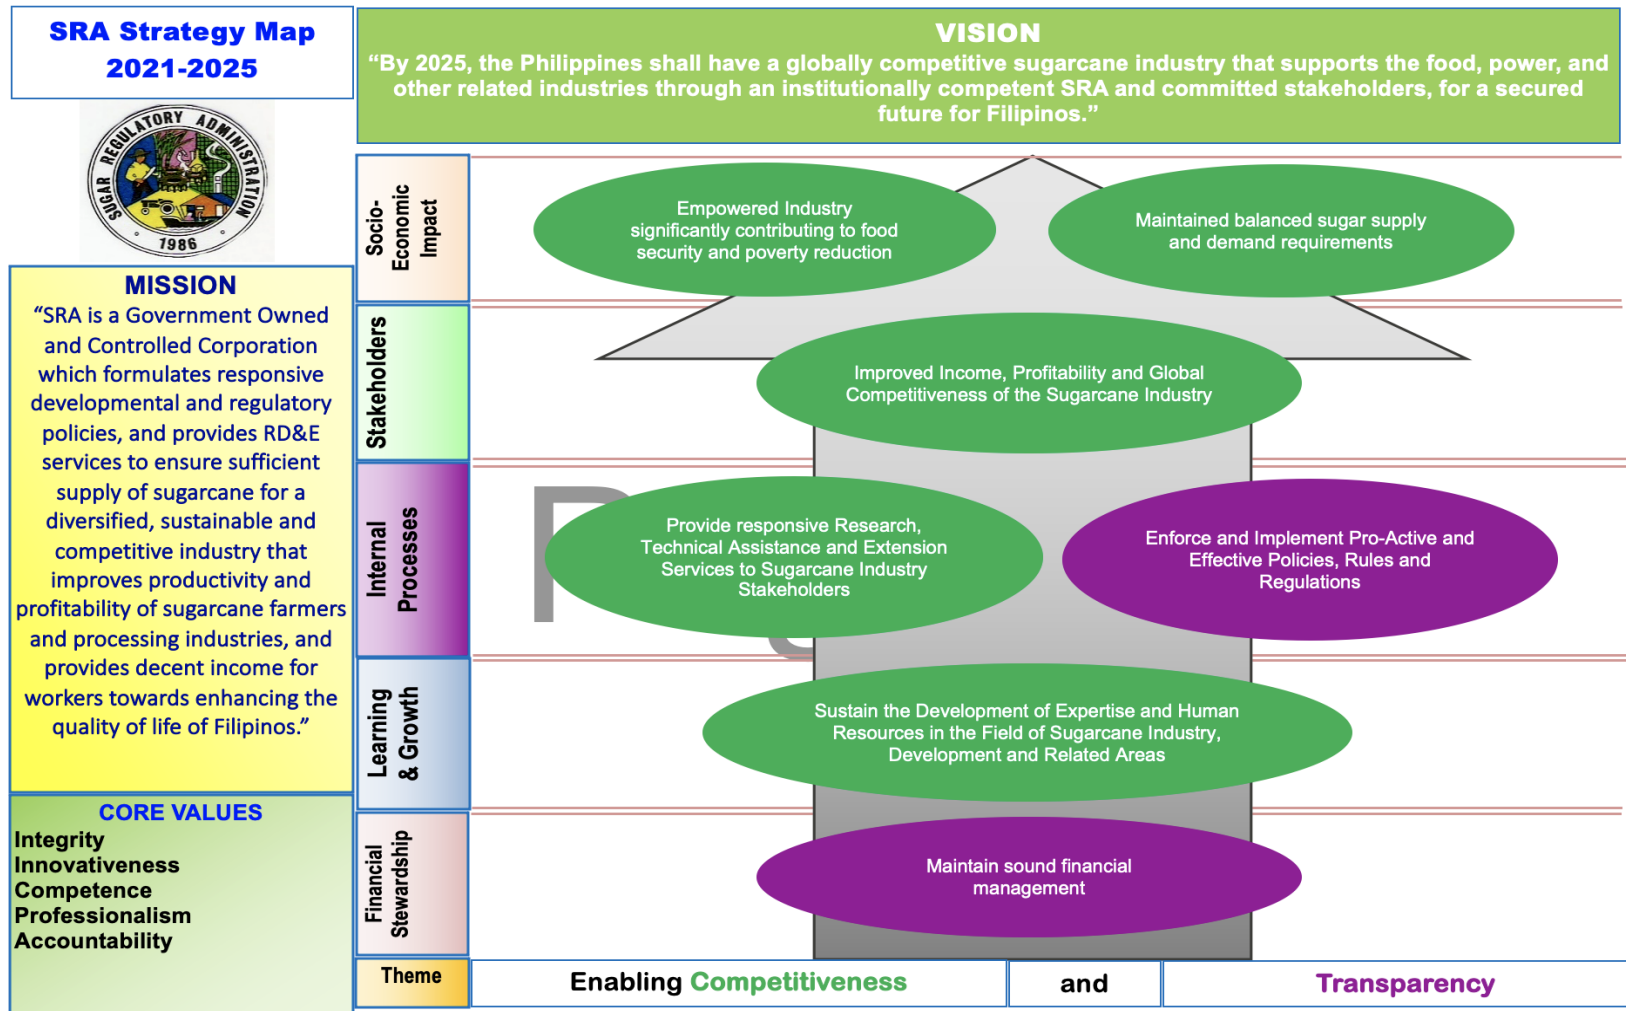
SRA Strategy Map
2021-2025

SUGAR REGULATORY ADMINISTRATION
1986

MISSION
"SRA is a Government Owned and Controlled Corporation which formulates responsive developmental and regulatory policies, and provides RD&E services to ensure sufficient supply of sugarcane for a diversified, sustainable and competitive industry that improves productivity and profitability of sugarcane farmers and processing industries, and provides decent income for workers towards enhancing the quality of life of Filipinos."

CORE VALUES
Integrity
Innovativeness
Competence
Professionalism
Accountability

VISION
"By 2025, the Philippines shall have a globally competitive sugarcane industry that supports the food, power, and other related industries through an institutionally competent SRA and committed stakeholders, for a secured future for Filipinos."

Socio-Economic Impact

Empowered Industry significantly contributing to food security and poverty reduction

Maintained balanced sugar supply and demand requirements

Stakeholders

Improved Income, Profitability and Global Competitiveness of the Sugarcane Industry

Internal Processes

Provide responsive Research, Technical Assistance and Extension Services to Sugarcane Industry Stakeholders

Enforce and Implement Pro-Active and Effective Policies, Rules and Regulations

Learning & Growth

Sustain the Development of Expertise and Human Resources in the Field of Sugarcane Industry, Development and Related Areas

Financial Stewardship

Maintain sound financial management

Theme

Enabling Competitiveness and Transparency